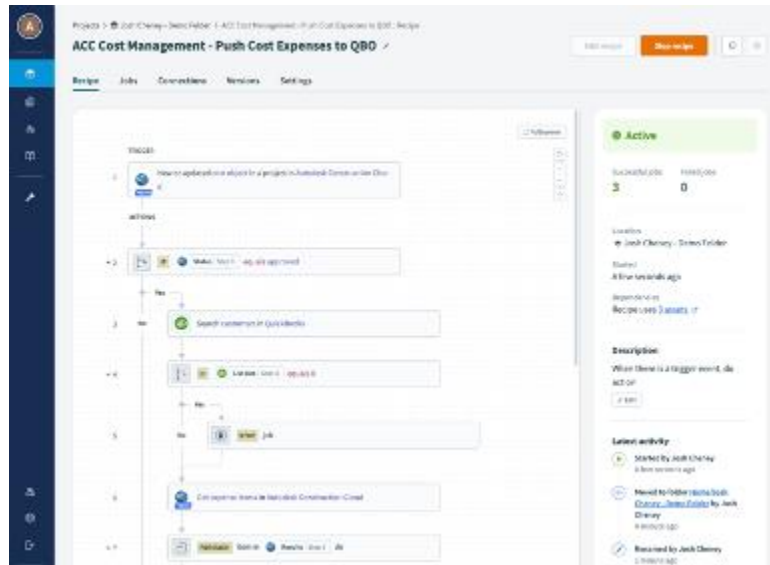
Projects > Josh Cheney - Demo Folder > ACC Cost Management - Push Cost Expenses to QBO > Recipe

ACC Cost Management - Push Cost Expenses to QBO

Edit recipe
Stop recipe

Recipe Jobs Connections Versions Settings

TRIGGER

1 New or updated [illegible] object in a project in Autodesk Construction Cloud

ACTIONS

2 IF Status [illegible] equals approved

Yes

3 Search customers in QuickBooks

4 IF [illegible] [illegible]

Yes

5 Stop job

6 Get expense items in Autodesk Construction Cloud

7 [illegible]

Active

Successful jobs
3

Failed jobs
0

Location
Josh Cheney - Demo Folder

Started
A few seconds ago

Dependencies
Recipe uses 3 assets

Description
When there is a trigger event, do action

Edit

Latest activity

Started by Josh Cheney
A few seconds ago

Moved to folder Home/Josh Cheney - Demo Folder by Josh Cheney
4 minutes ago

Renamed by Josh Cheney
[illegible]